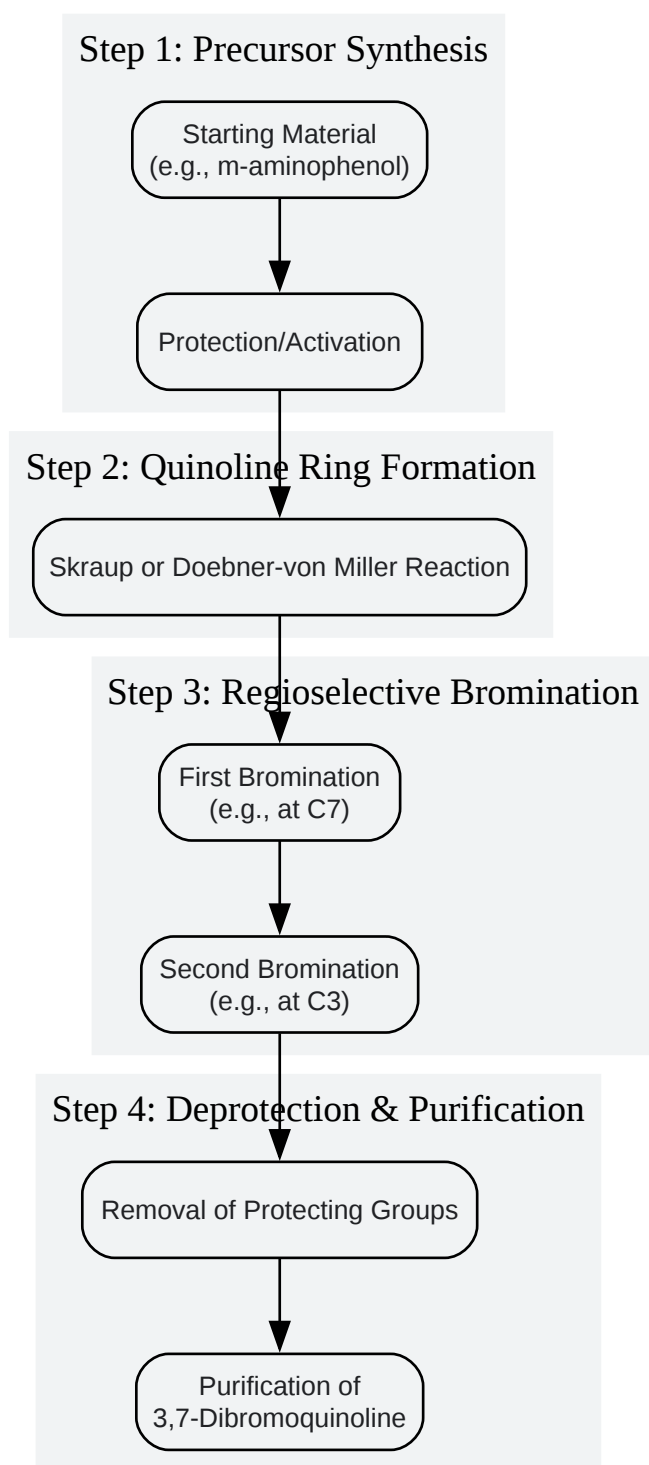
Step 1: Precursor Synthesis

Starting Material
(e.g., m-aminophenol)

Protection/Activation

Step 2: Quinoline Ring Formation

Skraup or Doebner-von Miller Reaction

Step 3: Regioselective Bromination

First Bromination
(e.g., at C7)

Second Bromination
(e.g., at C3)

Step 4: Deprotection & Purification

Removal of Protecting Groups

Purification of
3,7-Dibromoquinoline